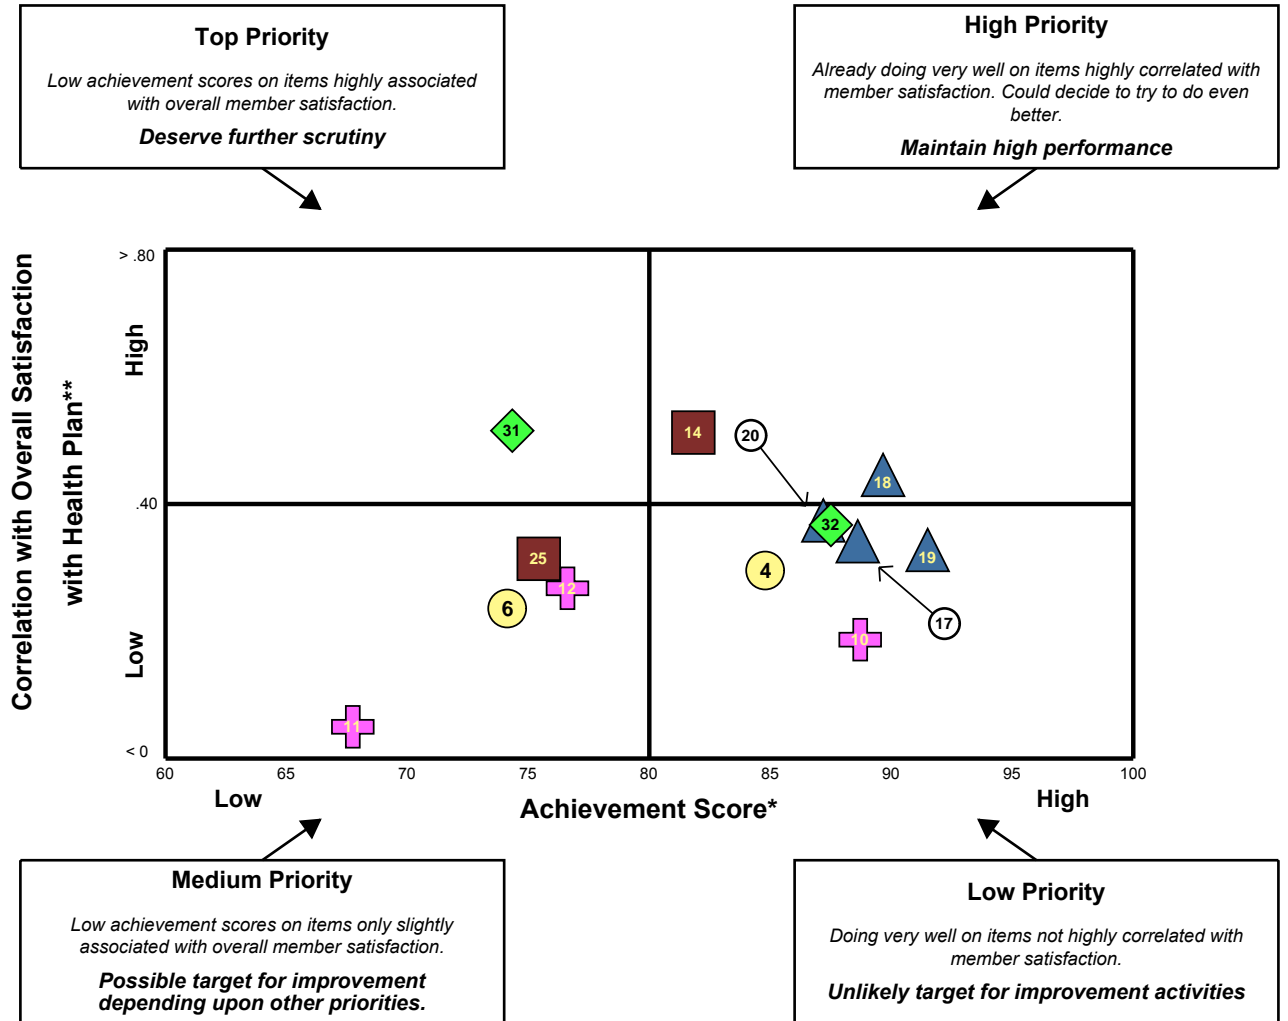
**Top Priority**

*Low achievement scores on items highly associated with overall member satisfaction.*

***Deserve further scrutiny***

**High Priority**

*Already doing very well on items highly correlated with member satisfaction. Could decide to try to do even better.*

***Maintain high performance***

Correlation with Overall Satisfaction with Health Plan**

High

Low

> .80

.40

< 0

31

14

20

18

32

25

12

4

19

6

17

10

11

60 65 70 75 80 85 90 95 100

Low

Achievement Score*

High

**Medium Priority**

*Low achievement scores on items only slightly associated with overall member satisfaction.*

***Possible target for improvement depending upon other priorities.***

**Low Priority**

*Doing very well on items not highly correlated with member satisfaction.*

***Unlikely target for improvement activities***